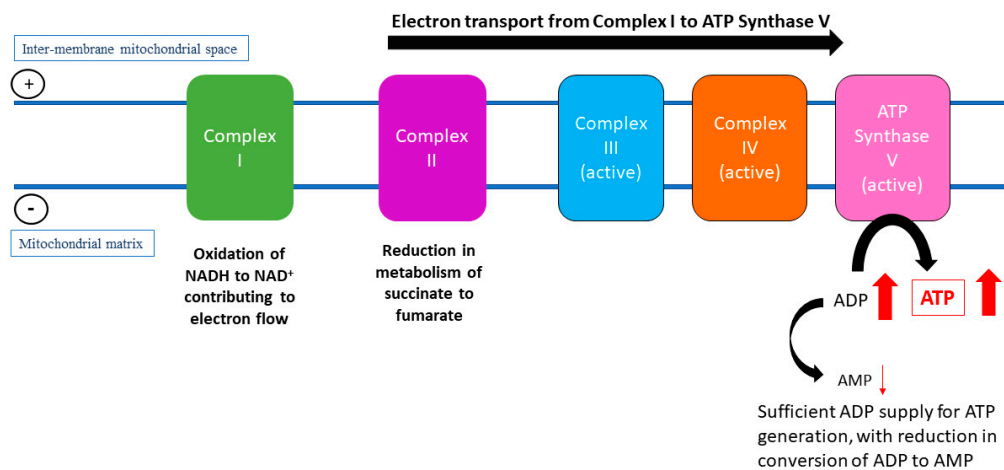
Electron transport from Complex I to ATP Synthase V

Inter-membrane mitochondrial space

+

Complex I

Complex II

Complex III (active)

Complex IV (active)

ATP Synthase V (active)

-

Mitochondrial matrix

Oxidation of NADH to NAD$^+$ contributing to electron flow

Reduction in metabolism of succinate to fumarate

ADP

ATP

AMP

Sufficient ADP supply for ATP generation, with reduction in conversion of ADP to AMP